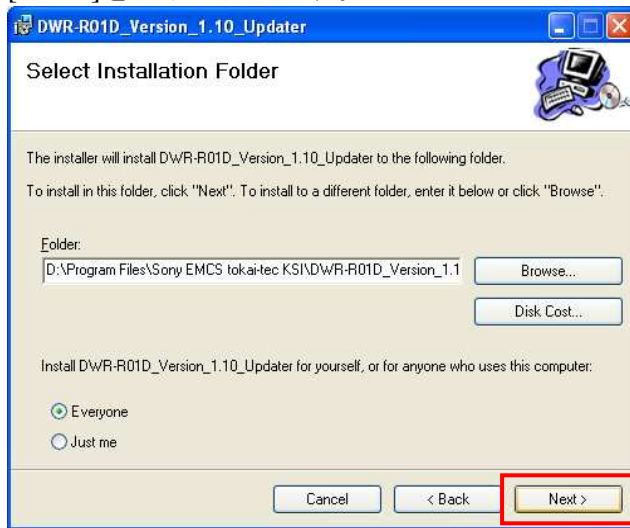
DWR-R01D_Version_1.10_Updater

Select Installation Folder

The installer will install DWR-R01D_Version_1.10_Updater to the following folder.

To install in this folder, click "Next". To install to a different folder, enter it below or click "Browse".

Folder:

D:\Program Files\Sony EMCS tokai-tec KSI\DWR-R01D_Version_1.1

Browse...

Disk Cost...

Install DWR-R01D_Version_1.10_Updater for yourself, or for anyone who uses this computer:

Everyone

Just me

Cancel

< Back

Next >